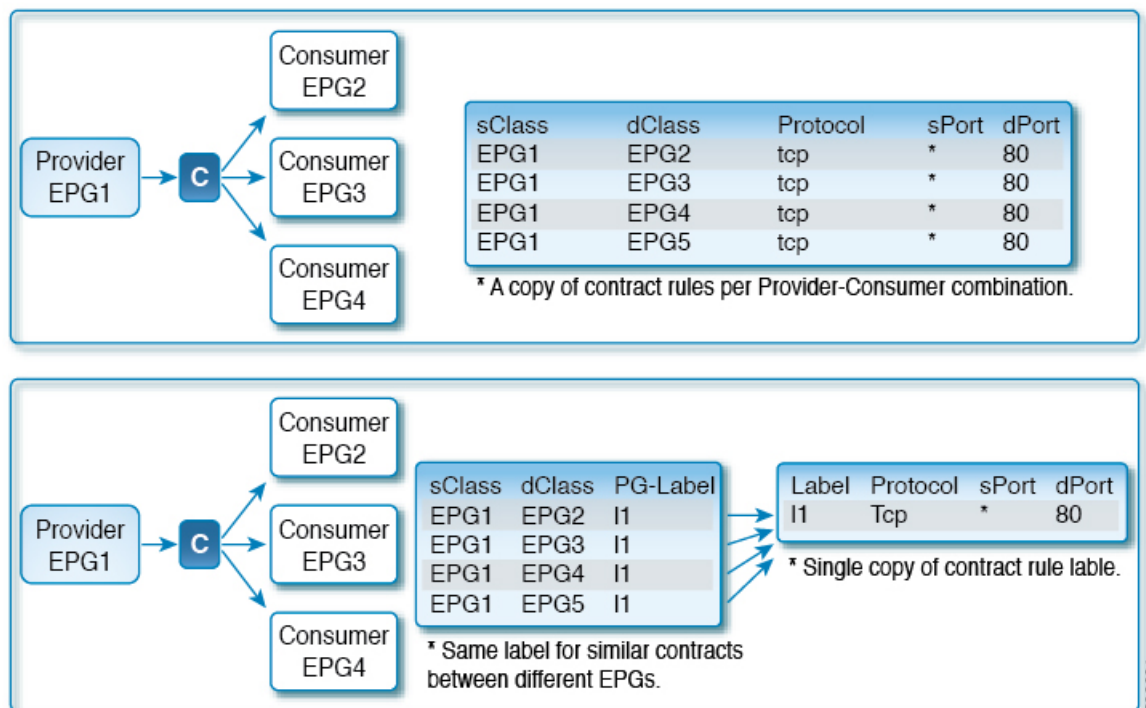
Consumer EPG2

Provider EPG1

C

Consumer EPG3

Consumer EPG4

| sClass | dClass | Protocol | sPort | dPort |
|---|---|---|---|---|
| EPG1 | EPG2 | tcp | * | 80 |
| EPG1 | EPG3 | tcp | * | 80 |
| EPG1 | EPG4 | tcp | * | 80 |
| EPG1 | EPG5 | tcp | * | 80 |

* A copy of contract rules per Provider-Consumer combination.

Consumer EPG2

Provider EPG1

C

Consumer EPG3

Consumer EPG4

| sClass | dClass | PG-Label |
|---|---|---|
| EPG1 | EPG2 | l1 |
| EPG1 | EPG3 | l1 |
| EPG1 | EPG4 | l1 |
| EPG1 | EPG5 | l1 |

* Same label for similar contracts between different EPGs.

| Label | Protocol | sPort | dPort |
|---|---|---|---|
| l1 | Tcp | * | 80 |

* Single copy of contract rule lable.